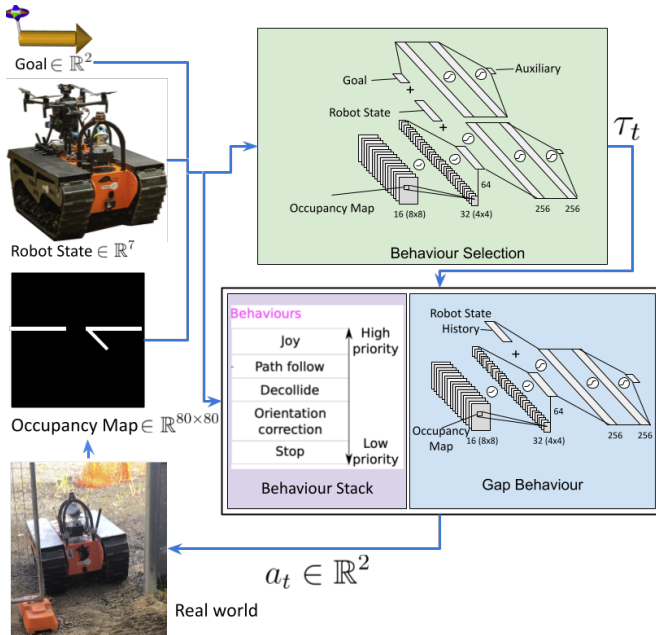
Goal $\in \mathbb{R}^2$

Robot State $\in \mathbb{R}^7$

Occupancy Map $\in \mathbb{R}^{80\times80}$

Real world

Goal

Auxiliary

Robot State

Occupancy Map

16 (8x8)

32 (4x4)

64

256

256

Behaviour Selection

$\tau_t$

Behaviours

Joy

Path follow

Decollide

Orientation correction

Stop

High priority

Low priority

Behaviour Stack

Robot State History

Occupancy Map

16 (8x8)

32 (4x4)

64

256

256

Gap Behaviour

$a_t \in \mathbb{R}^2$